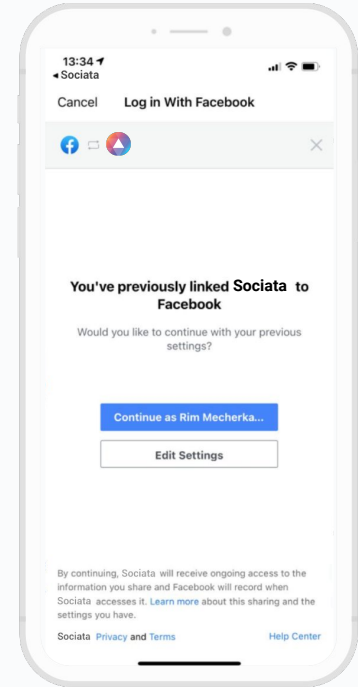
13:34
◂ Sociata

Cancel Log in With Facebook

×

You've previously linked Sociata to Facebook

Would you like to continue with your previous settings?

Continue as Rim Mecherka...

Edit Settings

By continuing, Sociata will receive ongoing access to the information you share and Facebook will record when Sociata accesses it. Learn more about this sharing and the settings you have.

Sociata Privacy and Terms

Help Center